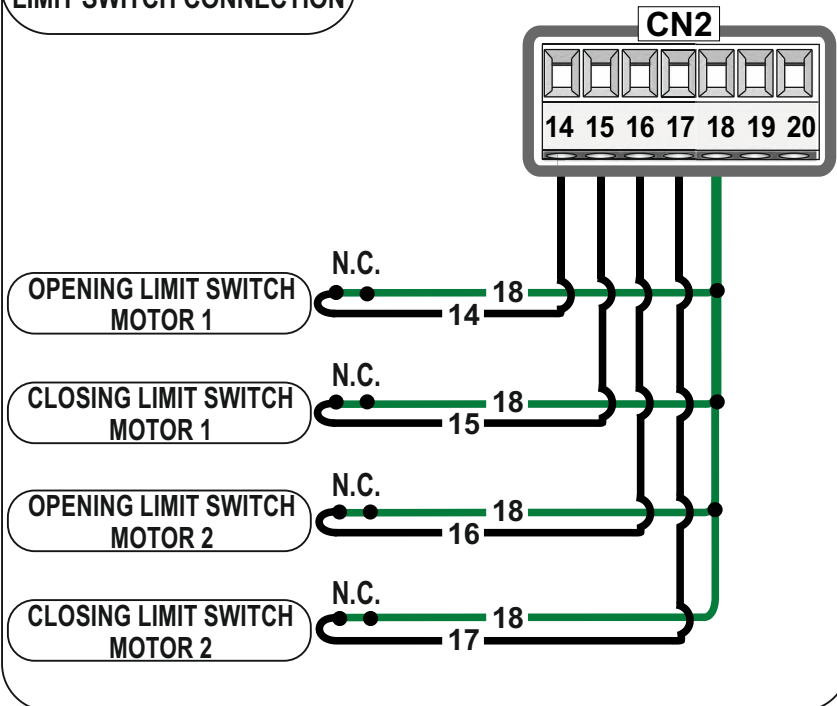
LIMIT SWITCH CONNECTION

CN2

14 15 16 17 18 19 20

N.C.

OPENING LIMIT SWITCH MOTOR 1

18

14

N.C.

CLOSING LIMIT SWITCH MOTOR 1

18

15

N.C.

OPENING LIMIT SWITCH MOTOR 2

18

16

N.C.

CLOSING LIMIT SWITCH MOTOR 2

18

17